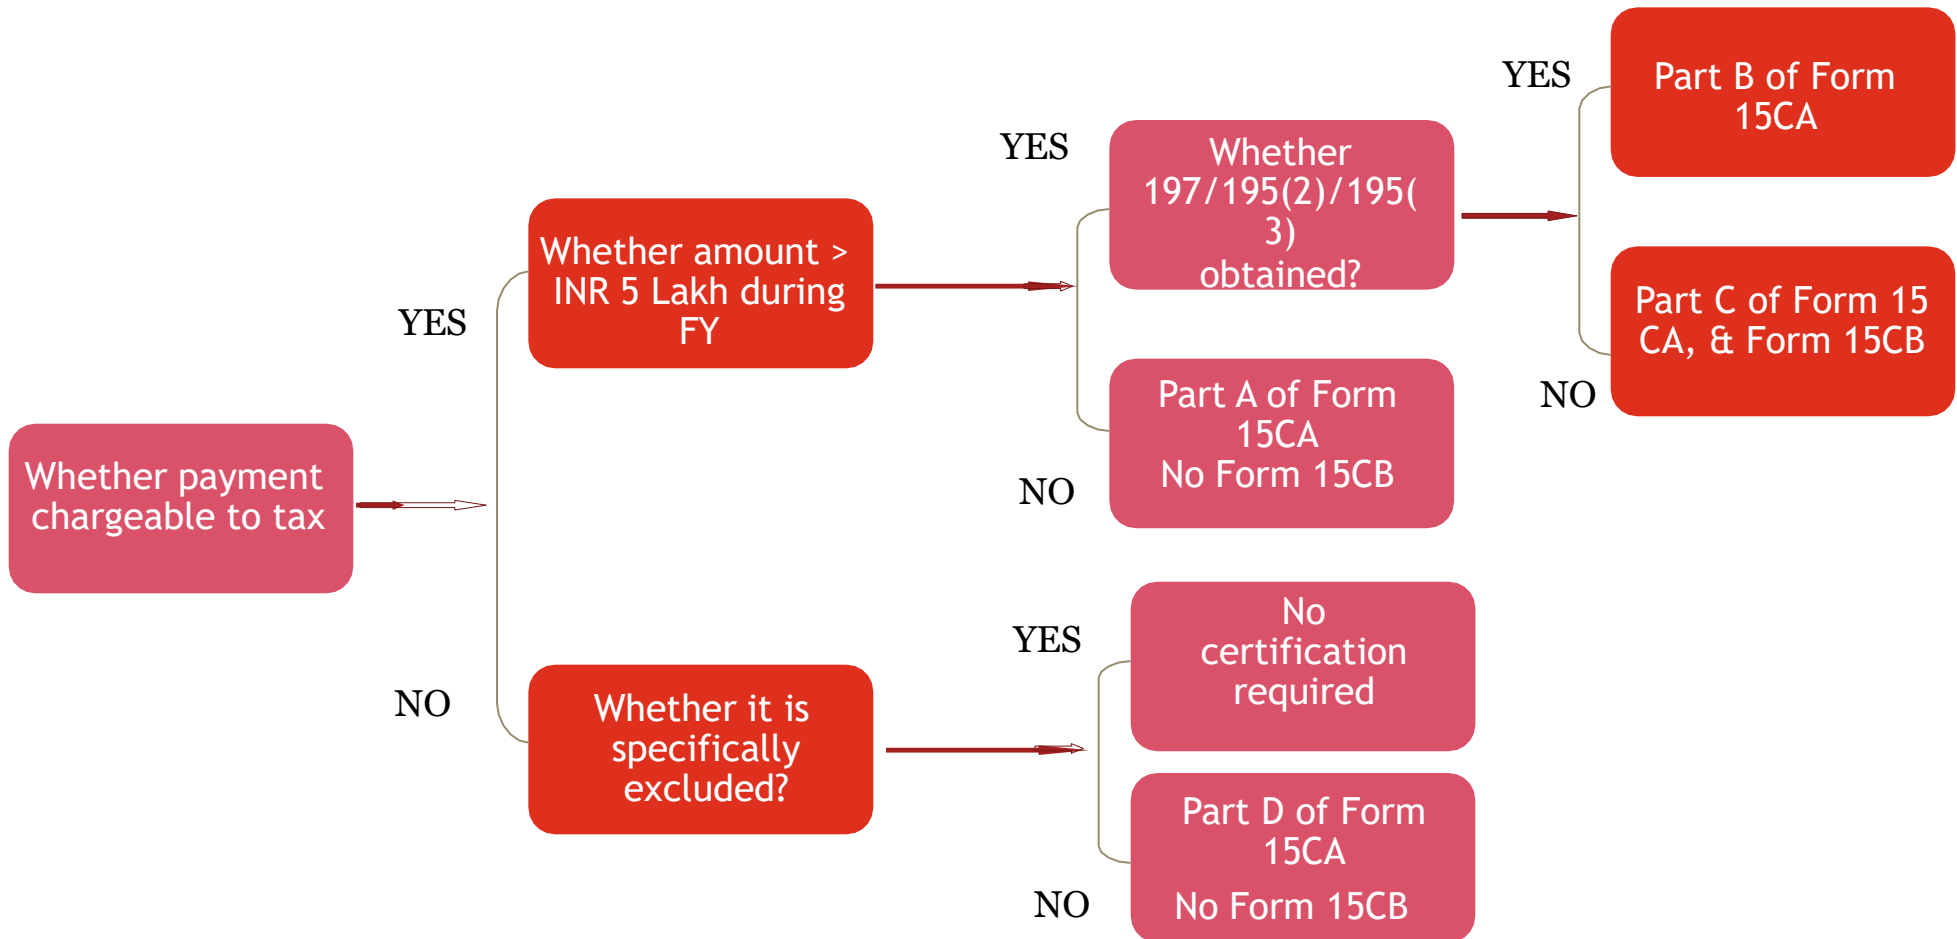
Whether payment chargeable to tax

YES

Whether amount > INR 5 Lakh during FY

YES

Whether 197/195(2)/195(3) obtained?

YES

Part B of Form 15CA

NO

Part C of Form 15 CA, & Form 15CB

NO

Part A of Form 15CA
No Form 15CB

NO

Whether it is specifically excluded?

YES

No certification required

NO

Part D of Form 15CA

No Form 15CB